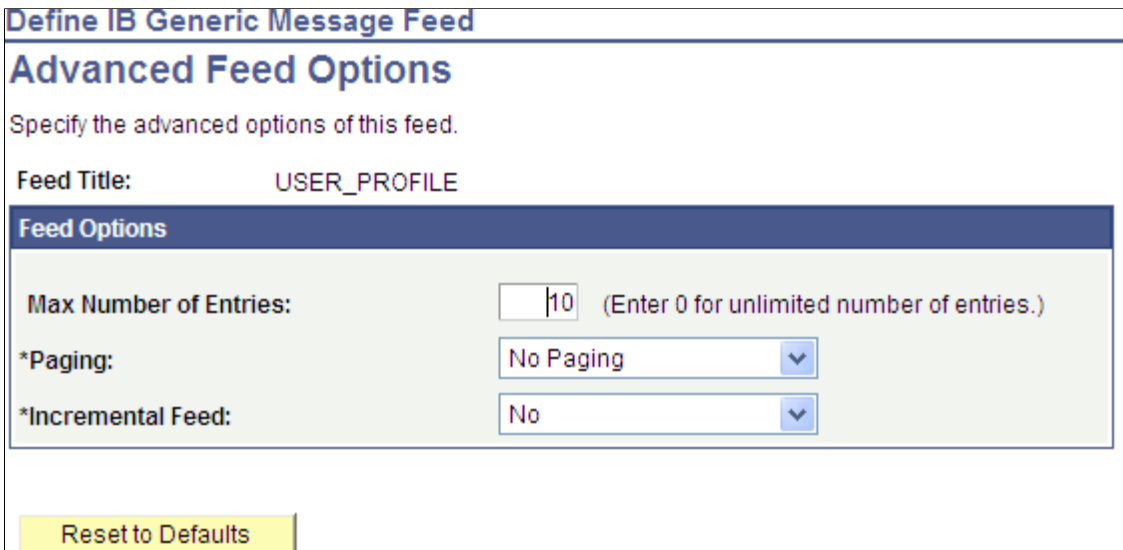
Define IB Generic Message Feed

Advanced Feed Options

Specify the advanced options of this feed.

Feed Title: USER_PROFILE

Feed Options

Max Number of Entries: 10 (Enter 0 for unlimited number of entries.)

*Paging: No Paging

*Incremental Feed: No

Reset to Defaults